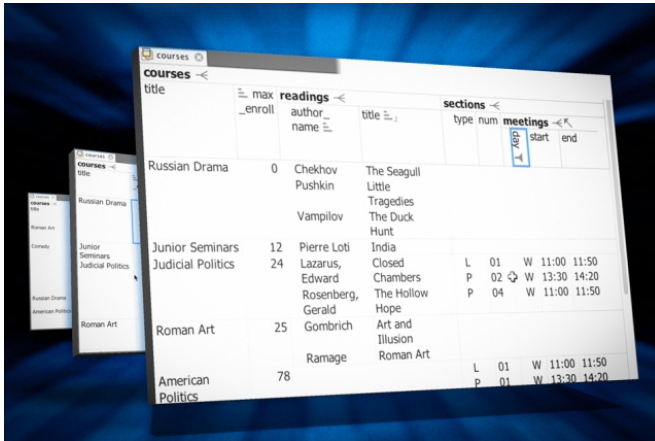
courses

courses
title | max_enroll | readings | | sections | | | | |
| | | author_name | title | type | num | meetings | | |
| | | | | | | day | start | end |

| title | max_enroll | author_name | title | type | num | day | start | end |
|---|---|---|---|---|---|---|---|---|
| Russian Drama | 0 | Chekhov | The Seagull | | | | | |
| | | Pushkin | Little Tragedies | | | | | |
| | | Vampilov | The Duck Hunt | | | | | |
| Junior Seminars | 12 | Pierre Loti | India | | | | | |
| Judicial Politics | 24 | Lazarus, Edward | Closed Chambers | L | 01 | W | 11:00 | 11:50 |
| | | Rosenberg, Gerald | The Hollow Hope | P | 02 | W | 13:30 | 14:20 |
| | | | | P | 04 | W | 11:00 | 11:50 |
| Roman Art | 25 | Gombrich | Art and Illusion | | | | | |
| | | Ramage | Roman Art | | | | | |
| American Politics | 78 | | | L | 01 | W | 11:00 | 11:50 |
| | | | | P | 01 | W | 13:30 | 14:20 |

courses
courses
title
Russian Drama
Junior Seminars
Judicial Politics
Roman Art

courses
title
Roman Art
Comedy
Russian Drama
American Politics